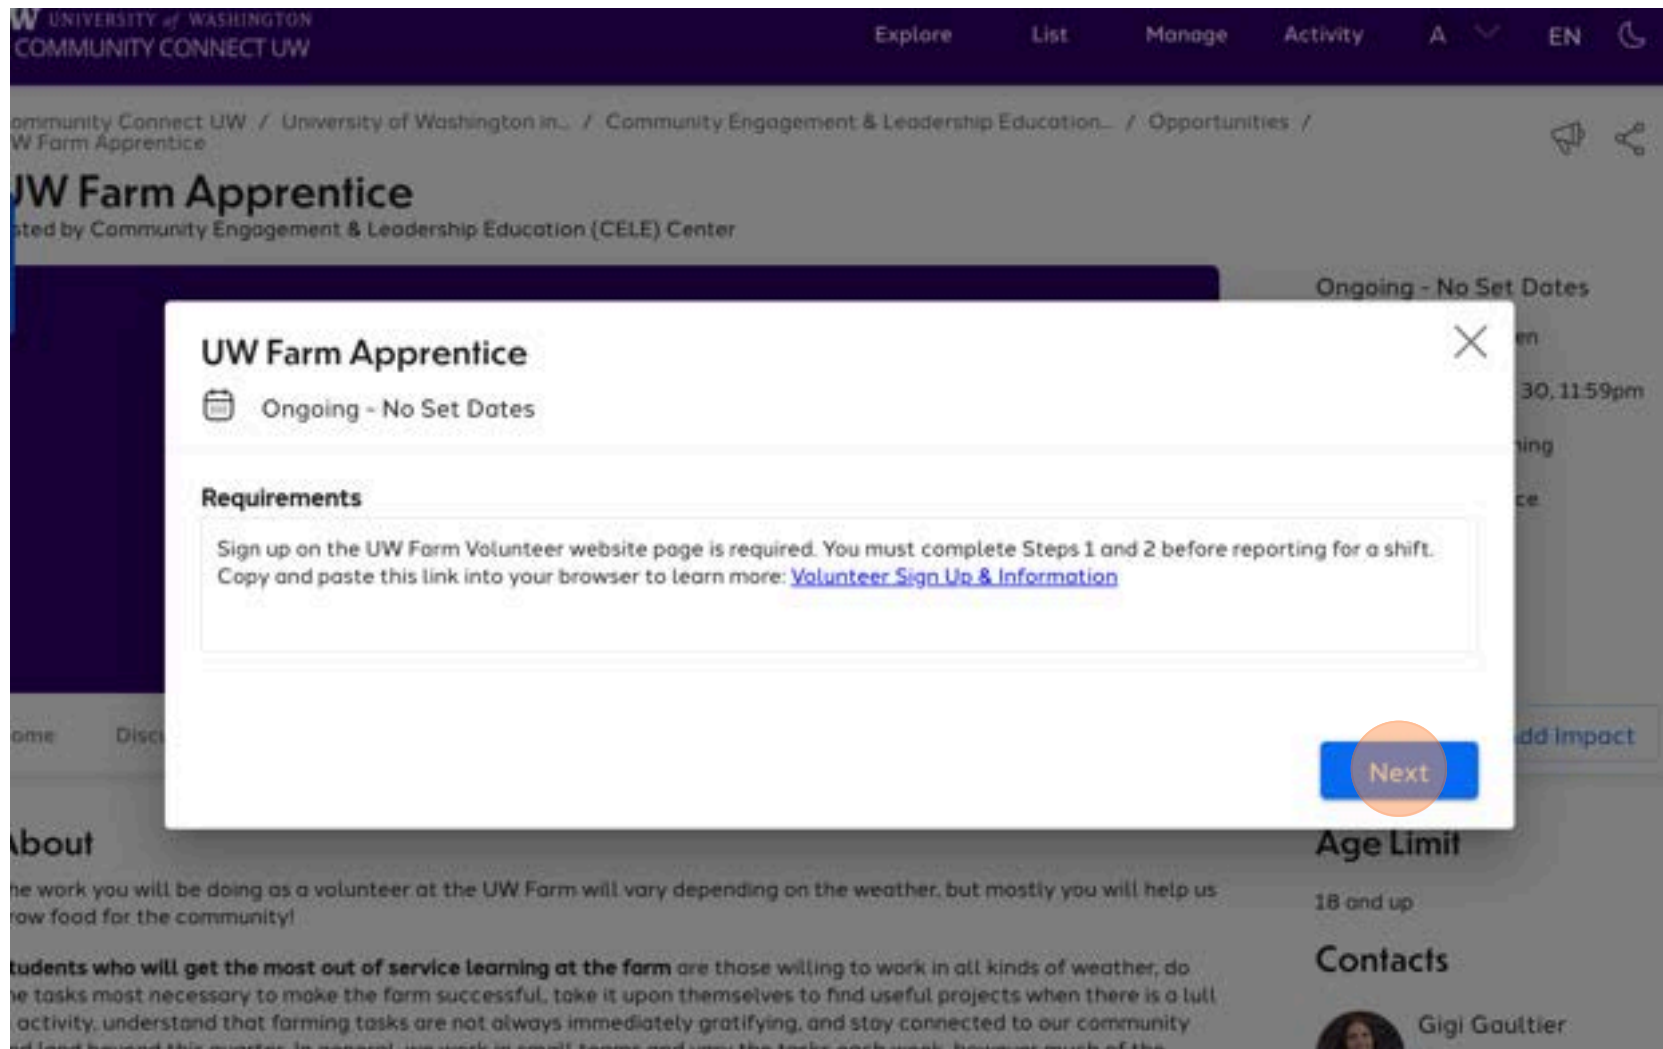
W UNIVERSITY of WASHINGTON
COMMUNITY CONNECT UW

Explore List Manage Activity A EN

ommunity Connect UW / University of Washington in... / Community Engagement & Leadership Education... / Opportunities / W Farm Apprentice

JW Farm Apprentice
sted by Community Engagement & Leadership Education (CELE) Center

Ongoing - No Set Dates
en
30, 11:59pm
ning
ce

UW Farm Apprentice

Ongoing - No Set Dates

Requirements

Sign up on the UW Farm Volunteer website page is required. You must complete Steps 1 and 2 before reporting for a shift. Copy and paste this link into your browser to learn more: Volunteer Sign Up & Information

Next

ome Disc

dd Impact

About
he work you will be doing as a volunteer at the UW Farm will vary depending on the weather, but mostly you will help us row food for the community!

tudents who will get the most out of service learning at the farm are those willing to work in all kinds of weather, do he tasks most necessary to make the farm successful, take it upon themselves to find useful projects when there is a lull activity, understand that farming tasks are not always immediately gratifying, and stay connected to our community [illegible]

Age Limit
18 and up

Contacts
Gigi Gaultier